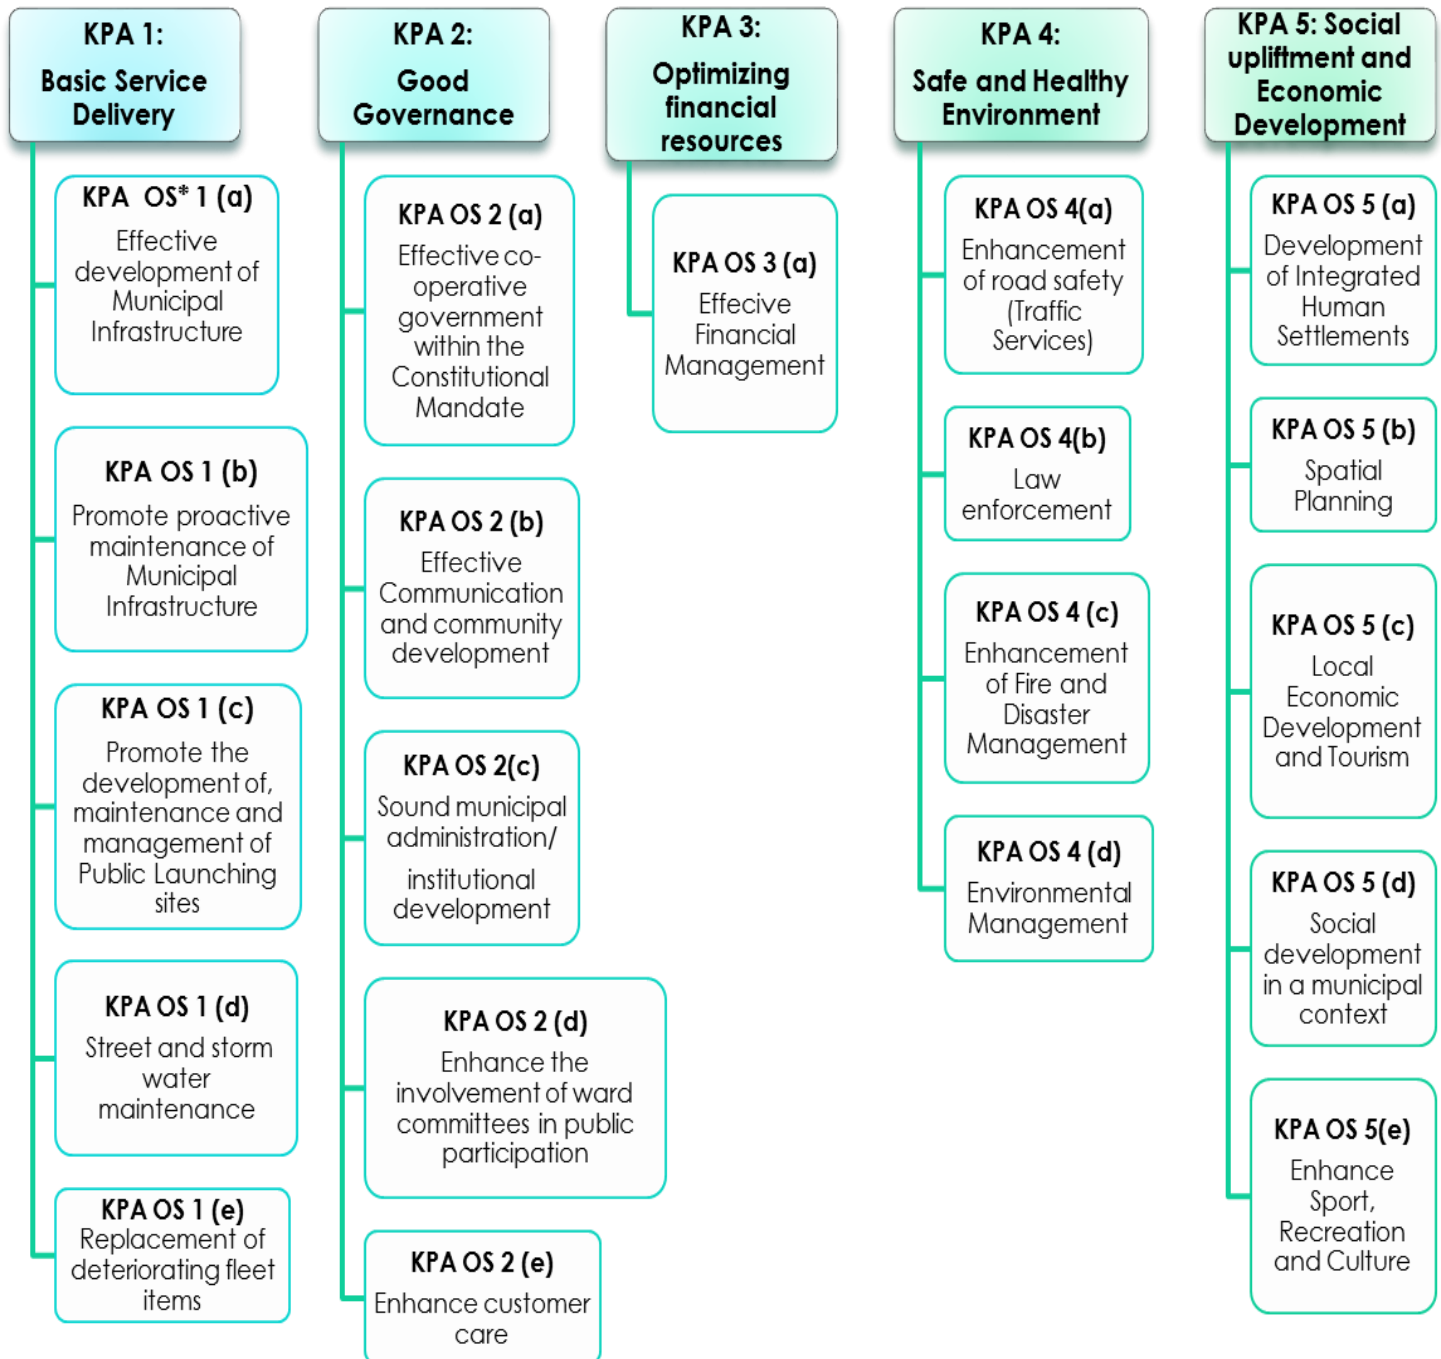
KPA 1:
Basic Service Delivery

KPA OS* 1 (a)
Effective development of Municipal Infrastructure

KPA OS 1 (b)
Promote proactive maintenance of Municipal Infrastructure

KPA OS 1 (c)
Promote the development of, maintenance and management of Public Launching sites

KPA OS 1 (d)
Street and storm water maintenance

KPA OS 1 (e)
Replacement of deteriorating fleet items

KPA 2:
Good Governance

KPA OS 2 (a)
Effective co-operative government within the Constitutional Mandate

KPA OS 2 (b)
Effective Communication and community development

KPA OS 2(c)
Sound municipal administration/ institutional development

KPA OS 2 (d)
Enhance the involvement of ward committees in public participation

KPA OS 2 (e)
Enhance customer care

KPA 3:
Optimizing financial resources

KPA OS 3 (a)
Effecive Financial Management

KPA 4:
Safe and Healthy Environment

KPA OS 4(a)
Enhancement of road safety (Traffic Services)

KPA OS 4(b)
Law enforcement

KPA OS 4 (c)
Enhancement of Fire and Disaster Management

KPA OS 4 (d)
Environmental Management

KPA 5: Social upliftment and Economic Development

KPA OS 5 (a)
Development of Integrated Human Settlements

KPA OS 5 (b)
Spatial Planning

KPA OS 5 (c)
Local Economic Development and Tourism

KPA OS 5 (d)
Social development in a municipal context

KPA OS 5(e)
Enhance Sport, Recreation and Culture